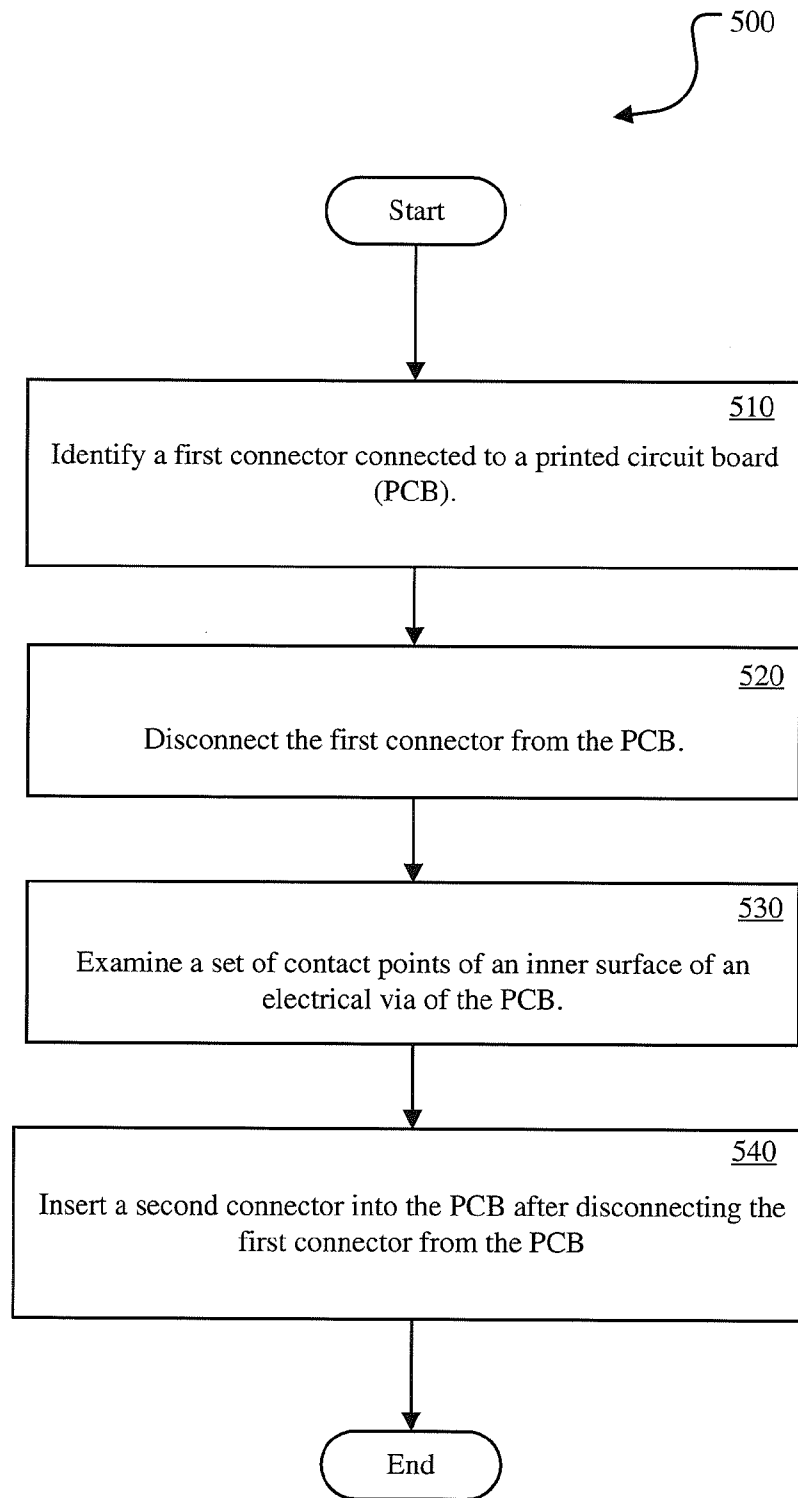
500

Start

510
Identify a first connector connected to a printed circuit board (PCB).

520
Disconnect the first connector from the PCB.

530
Examine a set of contact points of an inner surface of an electrical via of the PCB.

540
Insert a second connector into the PCB after disconnecting the first connector from the PCB

End